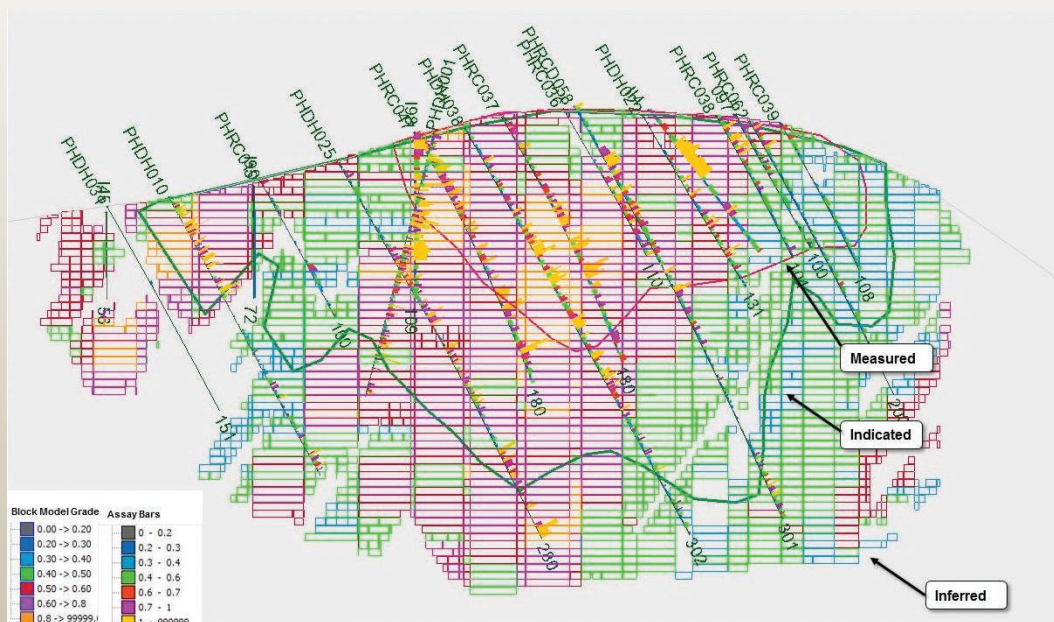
PHDH034
PHDH010
PHRC066
PHDH025
PHRC048
PHDH001
PHDH038
PHRC037
PHRC036
PHRC058
PHDH012
PHRC038
PHRC061
PHRC062
PHRC039

45
56
72
160
199
180
180
110
131
100
104
108
151
280
302
301
200

Measured
Indicated
Inferred

Block Model Grade
0.00 -> 0.20
0.20 -> 0.30
0.30 -> 0.40
0.40 -> 0.50
0.50 -> 0.60
0.60 -> 0.8
0.8 -> 99999.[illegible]

Assay Bars
0 - 0.2
0.2 - 0.3
0.3 - 0.4
0.4 - 0.6
0.6 - 0.7
0.7 - 1
1 - 999999